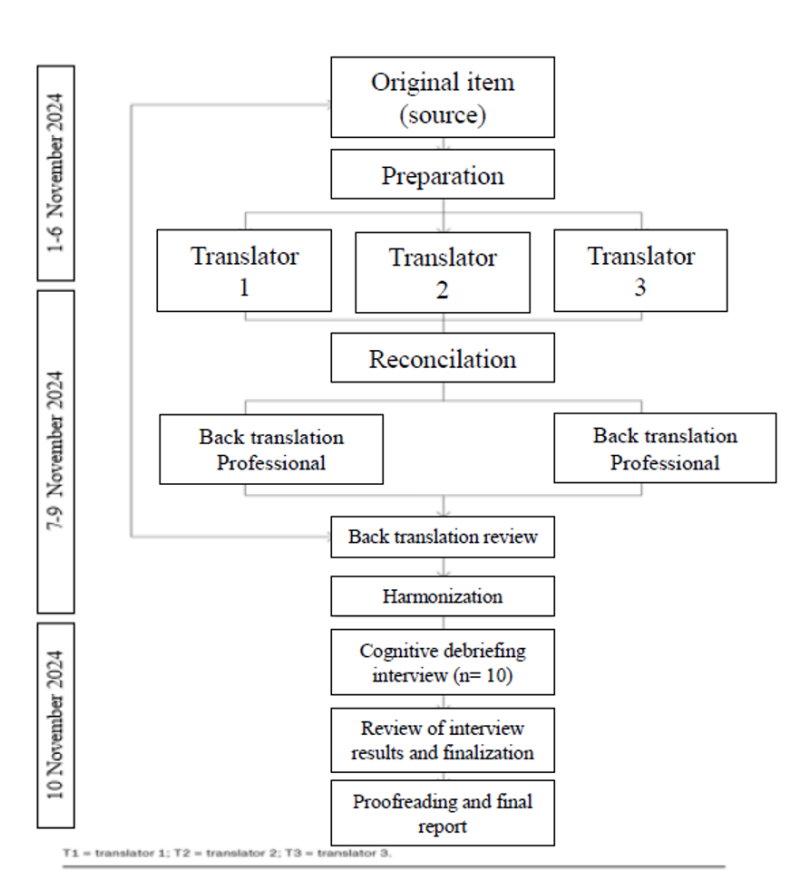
1-6 November 2024

7-9 November 2024

10 November 2024

Original item (source)

Preparation

Translator 1

Translator 2

Translator 3

Reconcilation

Back translation Professional

Back translation Professional

Back translation review

Harmonization

Cognitive debriefing interview (n= 10)

Review of interview results and finalization

Proofreading and final report

T1 = translator 1; T2 = translator 2; T3 = translator 3.